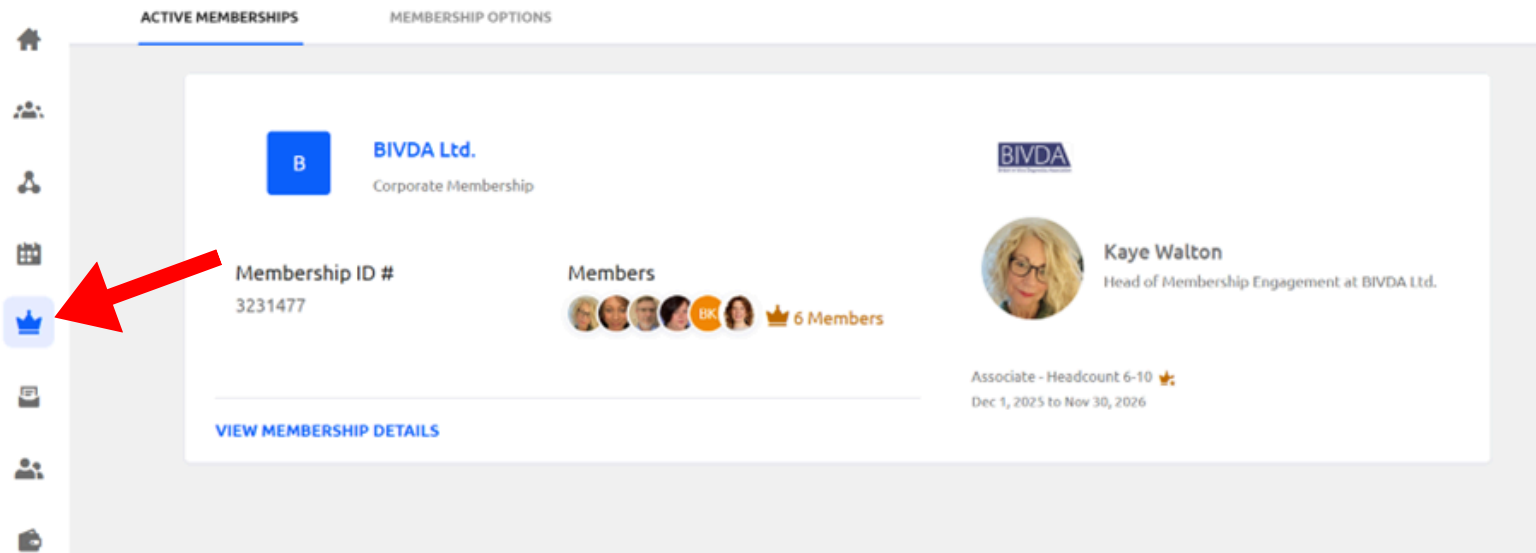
ACTIVE MEMBERSHIPS

MEMBERSHIP OPTIONS

B

BIVDA Ltd.

Corporate Membership

BIVDA

Membership ID #

3231477

Members

BK

6 Members

Kaye Walton

Head of Membership Engagement at BIVDA Ltd.

Associate - Headcount 6-10

Dec 1, 2025 to Nov 30, 2026

VIEW MEMBERSHIP DETAILS